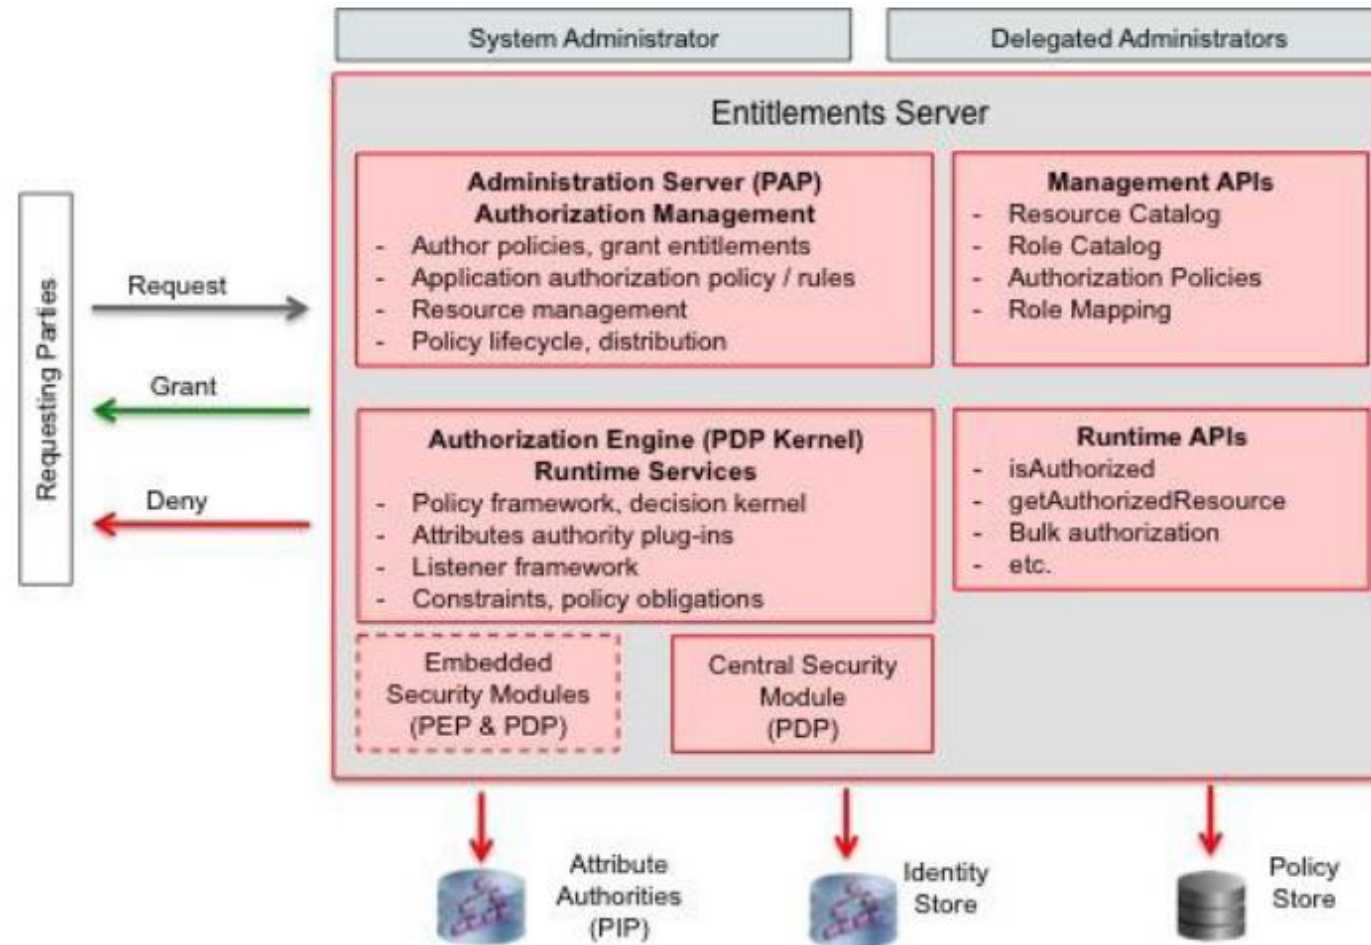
System Administrator

Delegated Administrators

Entitlements Server

Requesting Parties

Request

Grant

Deny

**Administration Server (PAP)**
**Authorization Management**
- Author policies, grant entitlements
- Application authorization policy / rules
- Resource management
- Policy lifecycle, distribution

**Management APIs**
- Resource Catalog
- Role Catalog
- Authorization Policies
- Role Mapping

**Authorization Engine (PDP Kernel)**
**Runtime Services**
- Policy framework, decision kernel
- Attributes authority plug-ins
- Listener framework
- Constraints, policy obligations

**Runtime APIs**
- isAuthorized
- getAuthorizedResource
- Bulk authorization
- etc.

Embedded Security Modules (PEP & PDP)

Central Security Module (PDP)

Attribute Authorities (PIP)

Identity Store

Policy Store